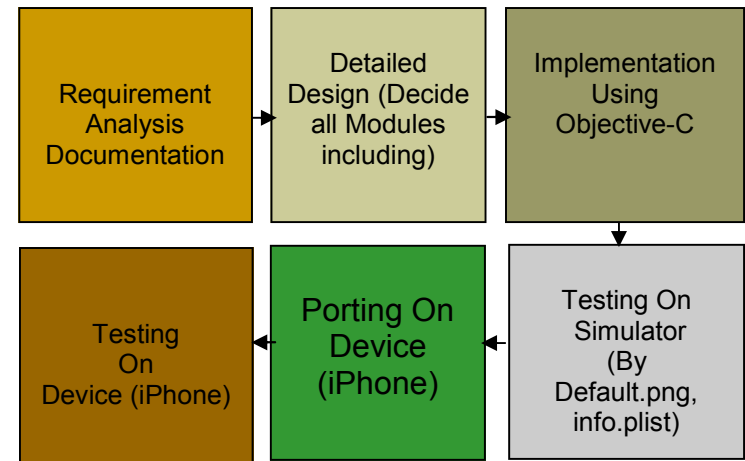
Requirement Analysis Documentation

Detailed Design (Decide all Modules including)

Implementation Using Objective-C

Testing On Simulator (By Default.png, info.plist)

Porting On Device (iPhone)

Testing On Device (iPhone)